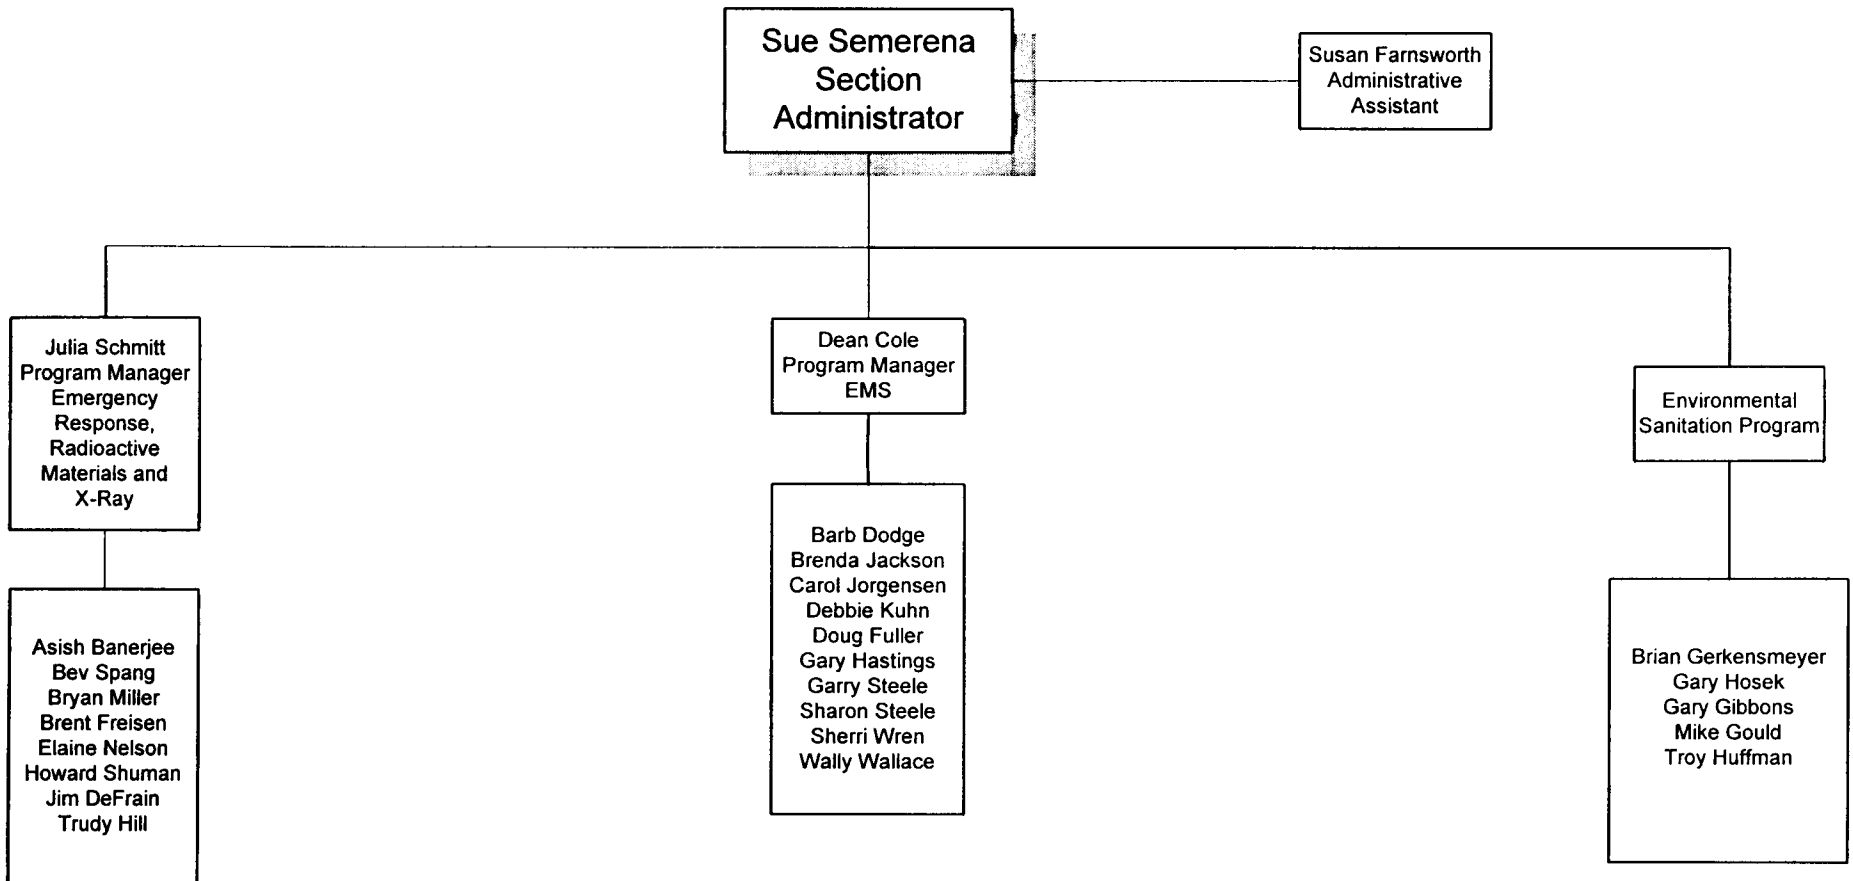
Sue Semerena
Section
Administrator

Susan Farnsworth
Administrative
Assistant

Julia Schmitt
Program Manager
Emergency
Response,
Radioactive
Materials and
X-Ray

Asish Banerjee
Bev Spang
Bryan Miller
Brent Freisen
Elaine Nelson
Howard Shuman
Jim DeFrain
Trudy Hill

Dean Cole
Program Manager
EMS

Barb Dodge
Brenda Jackson
Carol Jorgensen
Debbie Kuhn
Doug Fuller
Gary Hastings
Garry Steele
Sharon Steele
Sherri Wren
Wally Wallace

Environmental
Sanitation Program

Brian Gerkensmeyer
Gary Hosek
Gary Gibbons
Mike Gould
Troy Huffman